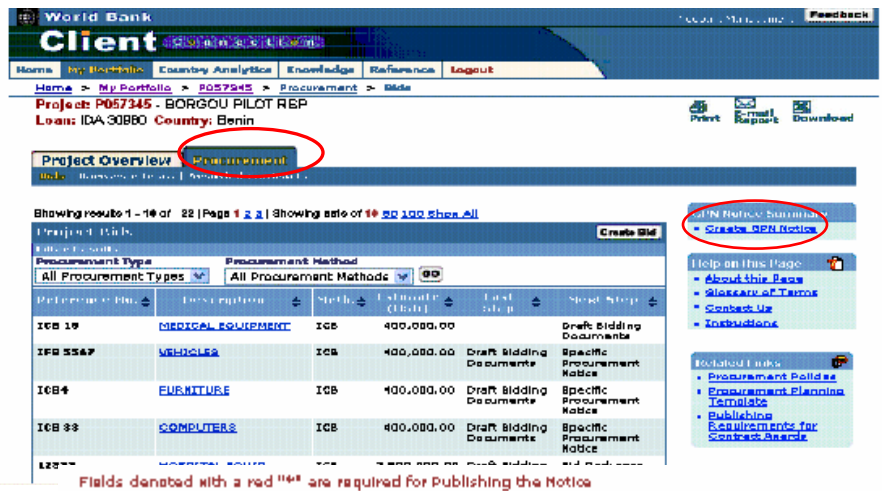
World Bank
Feedback
Client Connection

Home | My Portfolio | Country Analytics | Knowledge | Reference | Logout

Home > My Portfolio > P057345 > Procurement > Bids

Project: P057345 - BORGOU PILOT REP
Loan: IDA 30880 Country: Benin

Print | E-mail Report | Download

Project Overview | Procurement

Bids | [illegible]

Showing results 1 - 10 of 22 | Page 1 2 3 | Showing sets of 10 50 100 Show All

Project Bids
Create Bid
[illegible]
Procurement Type
All Procurement Types
Procurement Method
All Procurement Methods
GO

| Reference No. | Description | Method | Estimate (Usd) | Last Step | Next Step |
|---|---|---|---|---|---|
| ICB 18 | MEDICAL EQUIPMENT | ICB | 400,000.00 | | Draft Bidding Documents |
| IFB 5567 | VEHICLES | ICB | 400,000.00 | Draft Bidding Documents | Specific Procurement Notice |
| ICB4 | FURNITURE | ICB | 400,000.00 | Draft Bidding Documents | Specific Procurement Notice |
| ICB 33 | COMPUTERS | ICB | 400,000.00 | Draft Bidding Documents | Specific Procurement Notice |
| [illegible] | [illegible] | ICB | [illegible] | Draft Bidding | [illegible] |

GPN Notice Summary
• Create GPN Notice

Help on this Page
• About this Page
• Glossary of Terms
• Contact Us
• Instructions

Related Links
• Procurement Policies
• Procurement Planning Template
• Publishing Requirements for Contract Awards

Fields denoted with a red "*" are required for Publishing the Notice